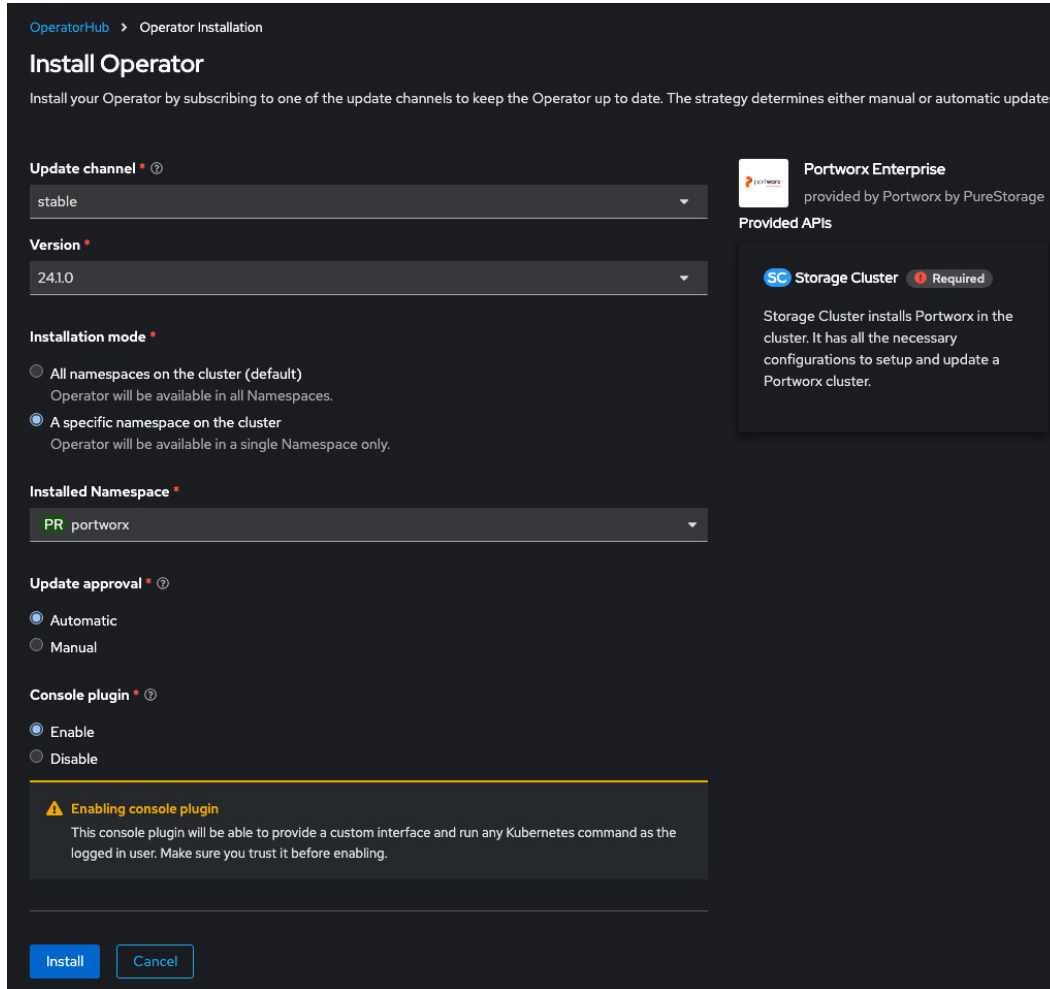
OperatorHub > Operator Installation

Install Operator

Install your Operator by subscribing to one of the update channels to keep the Operator up to date. The strategy determines either manual or automatic update

Update channel *

stable

Version *

24.1.0

Installation mode *

All namespaces on the cluster (default)
Operator will be available in all Namespaces.

A specific namespace on the cluster
Operator will be available in a single Namespace only.

Installed Namespace *

PR portworx

Update approval *

Automatic

Manual

Console plugin *

Enable

Disable

Enabling console plugin
This console plugin will be able to provide a custom interface and run any Kubernetes command as the logged in user. Make sure you trust it before enabling.

Install Cancel

portworx

Portworx Enterprise
provided by Portworx by PureStorage

Provided APIs

SC Storage Cluster Required

Storage Cluster installs Portworx in the cluster. It has all the necessary configurations to setup and update a Portworx cluster.